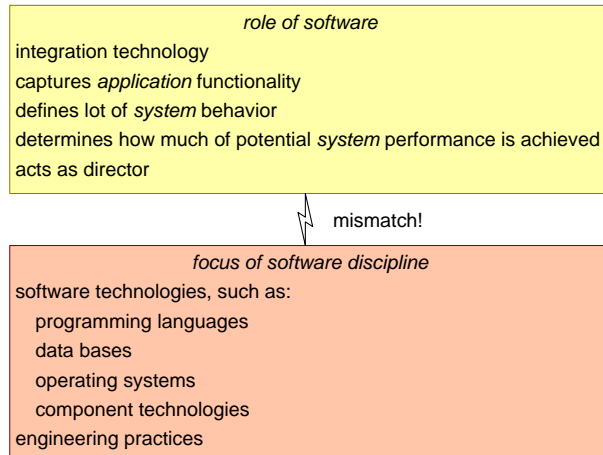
role of software

integration technology
captures application functionality
defines lot of system behavior
determines how much of potential system performance is achieved
acts as director

mismatch!

focus of software discipline

software technologies, such as:
programming languages
data bases
operating systems
component technologies
engineering practices